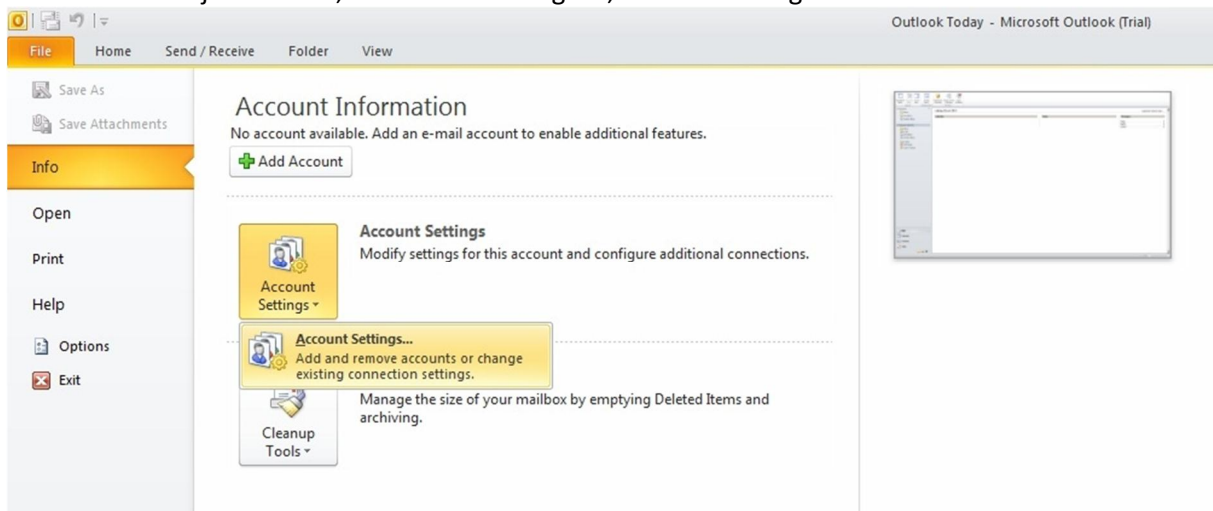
Outlook Today - Microsoft Outlook (Trial)

File Home Send / Receive Folder View

Save As
Save Attachments
Info
Open
Print
Help
Options
Exit

Account Information
No account available. Add an e-mail account to enable additional features.

Add Account

Account Settings
Account Settings
Modify settings for this account and configure additional connections.

Account Settings...
Add and remove accounts or change existing connection settings.

Manage the size of your mailbox by emptying Deleted Items and archiving.

Cleanup Tools